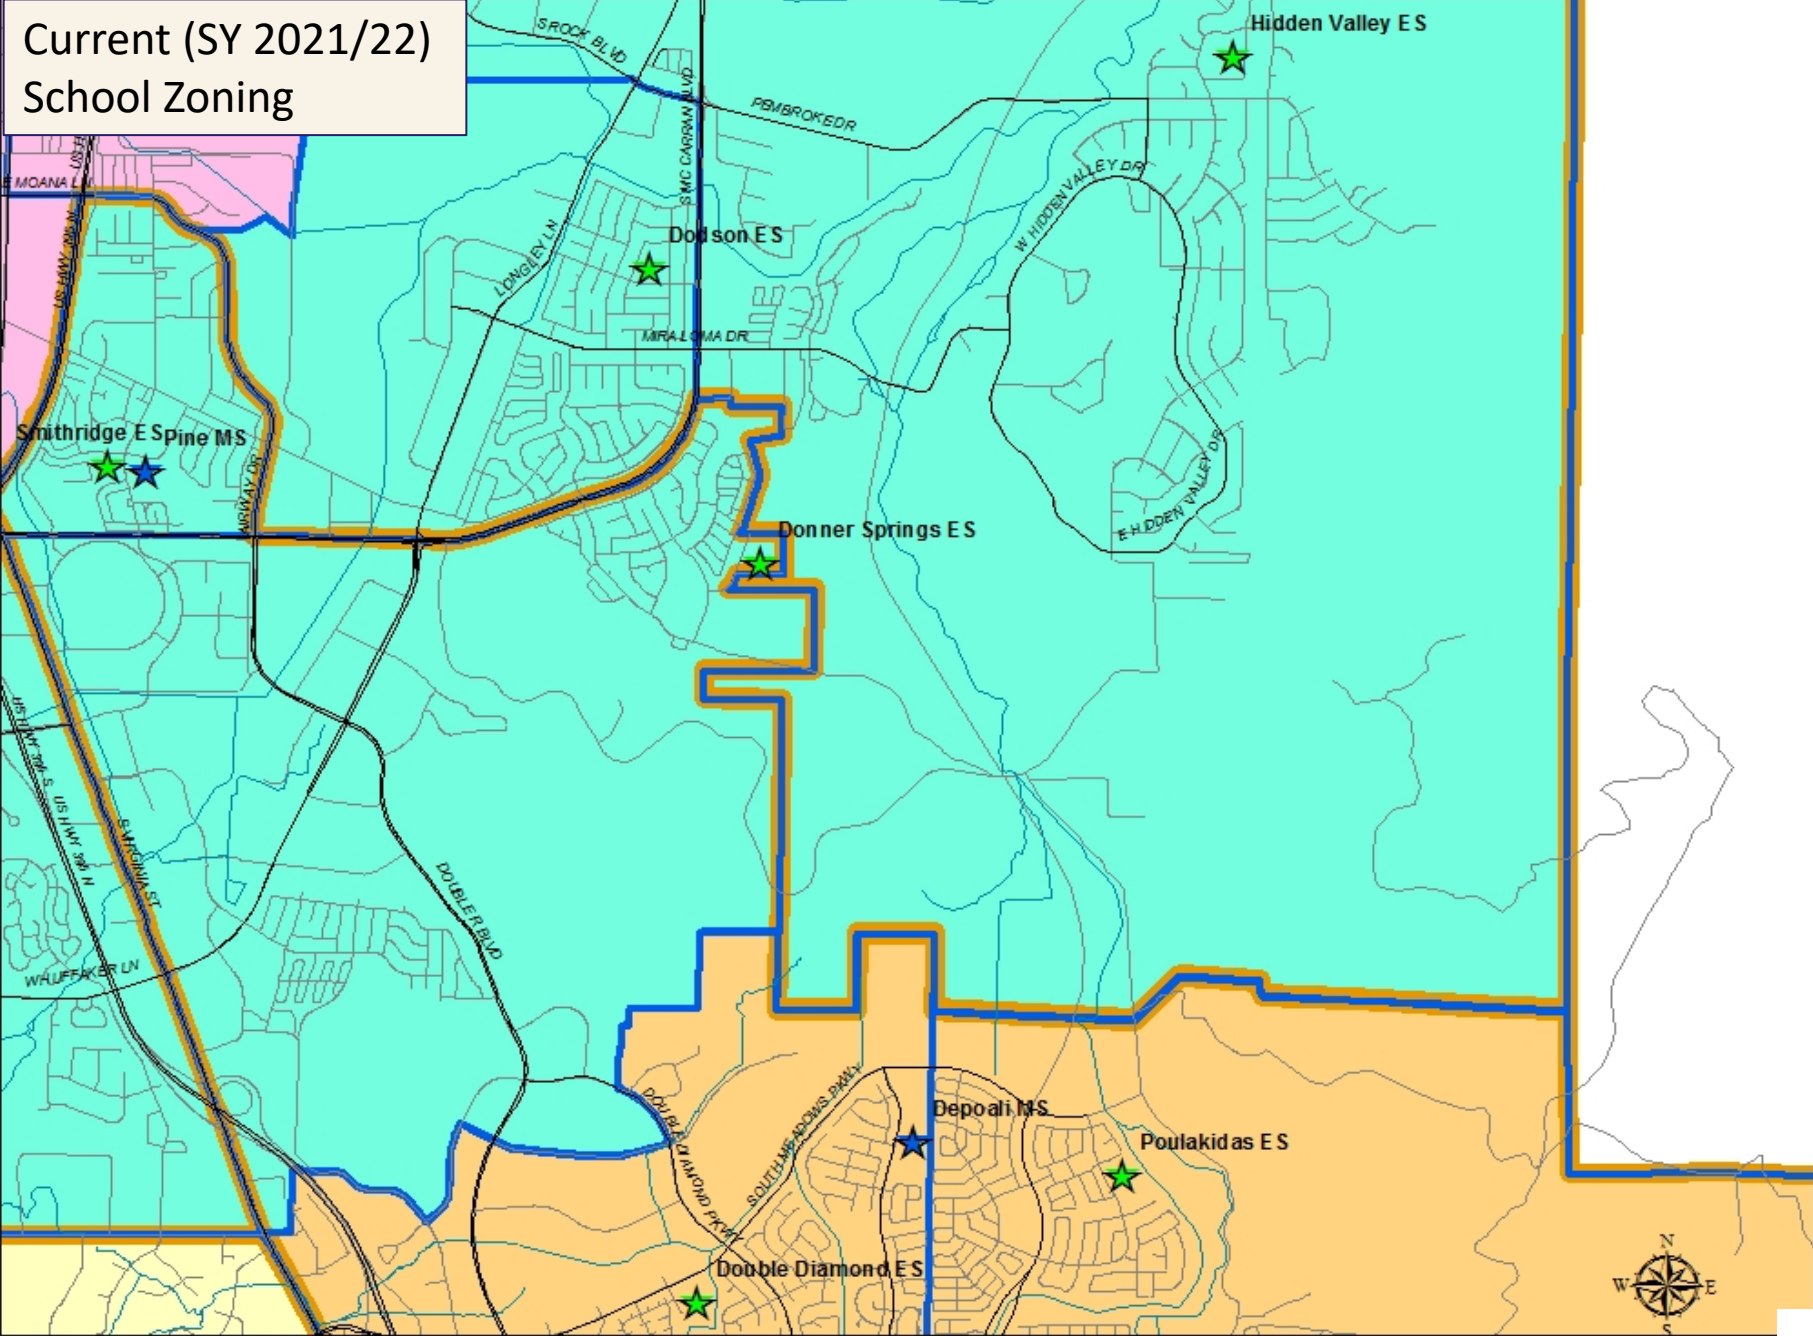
Current (SY 2021/22)
School Zoning

Hidden Valley E S
S ROCK BLVD
PEMBROKE DR
S MC CARRAN BLVD
E MOANA LN
US HWY 395 N
Dodson E S
LONGLEY LN
W HIDDEN VALLEY DR
MIRA LOMA DR
Smithridge E S
Pine M S
WAY DR
E HIDDEN VALLEY DR
Donner Springs E S
US HWY 395 S
US HWY 395 N
S VIRGINIA ST
DOUBLE R BLVD
WHUFFAKER LN
DOUBLE DIAMOND PKWY
SOUTH MEADOWS PKWY
Depoali M S
Poulakidas E S
Double Diamond E S
N
W
E
S